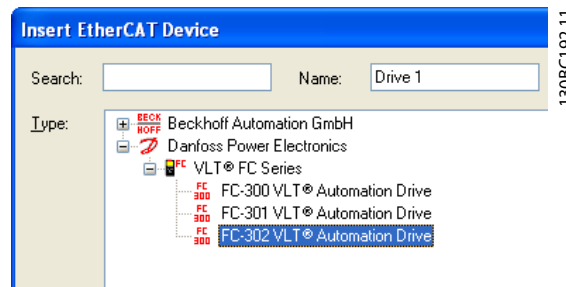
Insert EtherCAT Device

Search:

Name: Drive 1

Type:

BECK HOFF Beckhoff Automation GmbH

Danfoss Power Electronics

FC VLT® FC Series

FC 300 FC-300 VLT® Automation Drive

FC 300 FC-301 VLT® Automation Drive

FC 300 FC-302 VLT® Automation Drive

130BC182.11